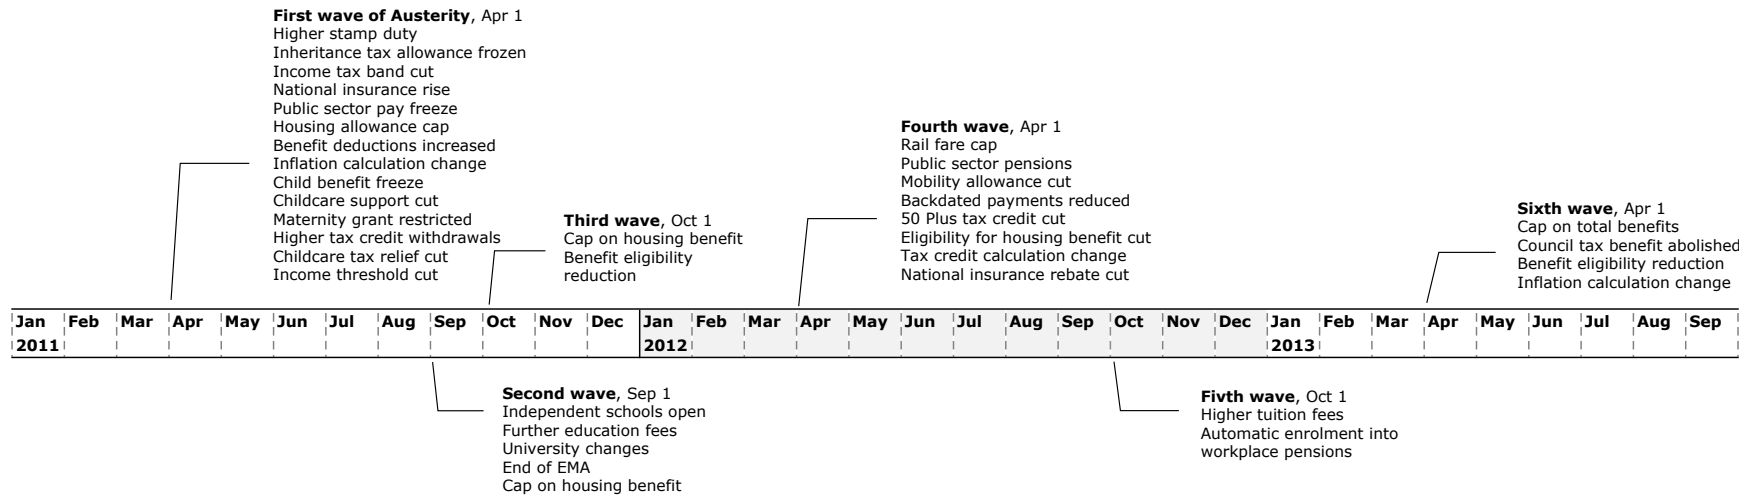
**First wave of Austerity**, Apr 1
Higher stamp duty
Inheritance tax allowance frozen
Income tax band cut
National insurance rise
Public sector pay freeze
Housing allowance cap
Benefit deductions increased
Inflation calculation change
Child benefit freeze
Childcare support cut
Maternity grant restricted
Higher tax credit withdrawals
Childcare tax relief cut
Income threshold cut

**Third wave**, Oct 1
Cap on housing benefit
Benefit eligibility reduction

**Fourth wave**, Apr 1
Rail fare cap
Public sector pensions
Mobility allowance cut
Backdated payments reduced
50 Plus tax credit cut
Eligibility for housing benefit cut
Tax credit calculation change
National insurance rebate cut

**Sixth wave**, Apr 1
Cap on total benefits
Council tax benefit abolished
Benefit eligibility reduction
Inflation calculation change

Jan 2011 Feb Mar Apr May Jun Jul Aug Sep Oct Nov Dec Jan 2012 Feb Mar Apr May Jun Jul Aug Sep Oct Nov Dec Jan 2013 Feb Mar Apr May Jun Jul Aug Sep

**Second wave**, Sep 1
Independent schools open
Further education fees
University changes
End of EMA
Cap on housing benefit

**Fivth wave**, Oct 1
Higher tuition fees
Automatic enrolment into workplace pensions